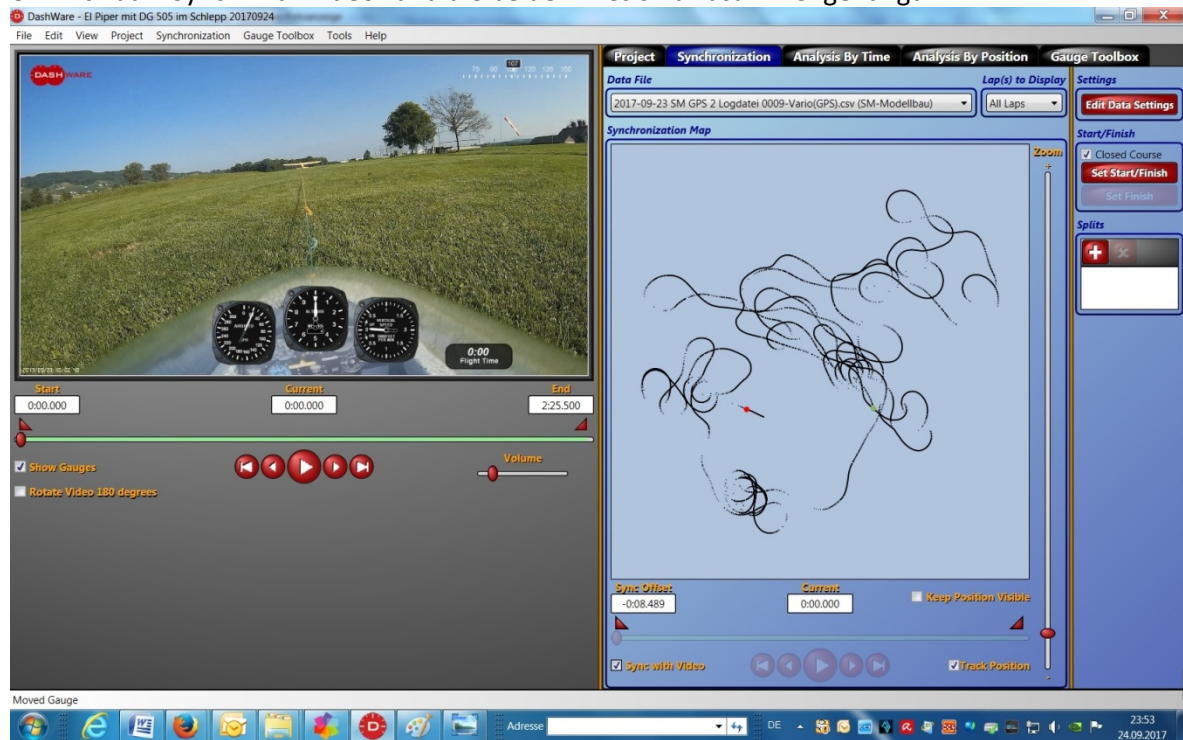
DashWare - El Piper mit DG 505 im Schlepp 20170924

File Edit View Project Synchronization Gauge Toolbox Tools Help

DASHWARE

0:00
Flight Time

Start
0:00.000
Current
0:00.000
End
2:25.500

Show Gauges
Rotate Video 180 degrees
Volume

Project Synchronization Analysis By Time Analysis By Position Gauge Toolbox

Data File
2017-09-23 SM GPS 2 Logdatei 0009-Vario(GPS).csv (SM-Modellbau)
Lap(s) to Display
All Laps

Synchronization Map
Zoom

Sync Offset
-0:08.489
Current
0:00.000
Keep Position Visible

Sync with Video
Track Position

Settings
Edit Data Settings
Start/Finish
Closed Course
Set Start/Finish
Set Finish
Splits

Moved Gauge

Adresse
DE
23:53
24.09.2017